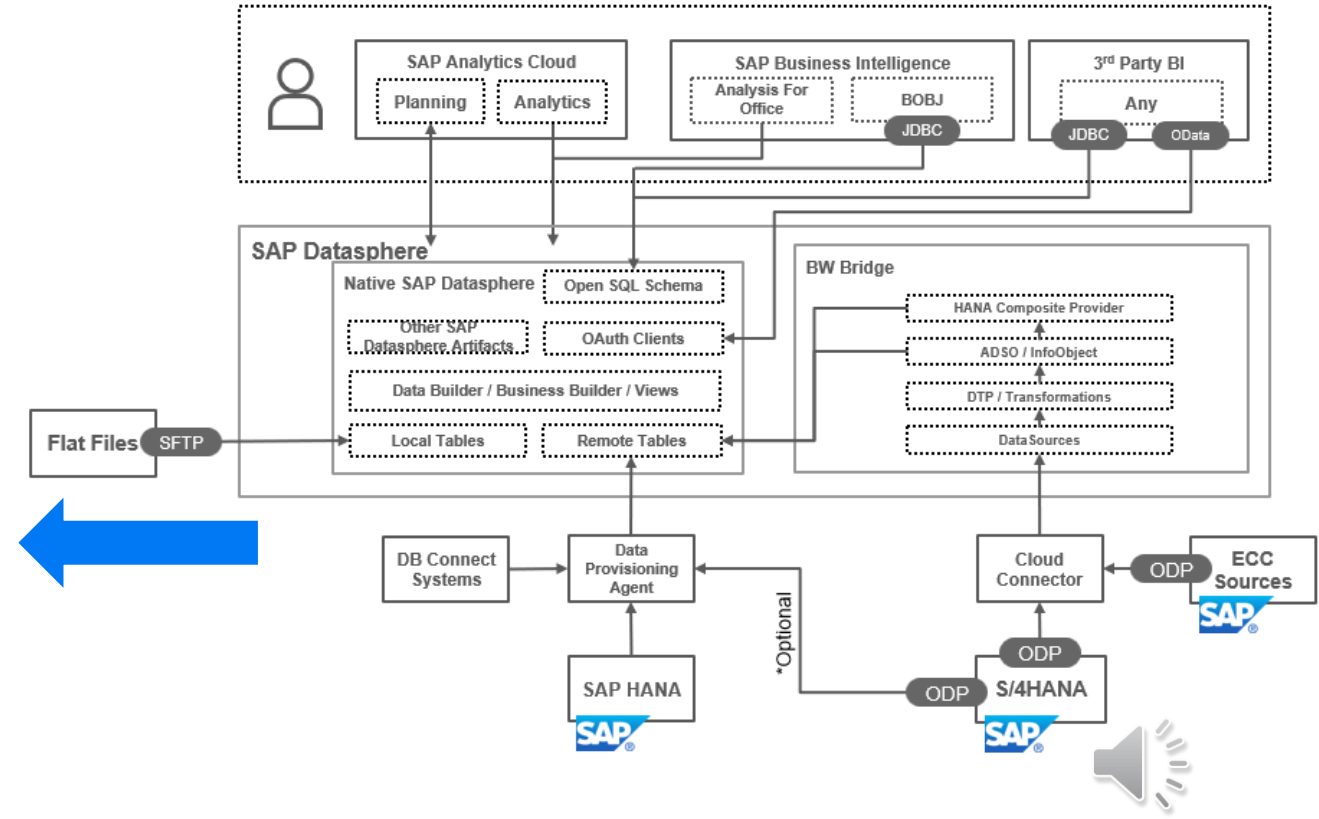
SAP Analytics Cloud
Planning
Analytics

SAP Business Intelligence
Analysis For Office
BOBJ
JDBC

3$^{rd}$ Party BI
Any
JDBC
OData

SAP Datasphere

Native SAP Datasphere
Open SQL Schema
Other SAP Datasphere Artifacts
OAuth Clients
Data Builder / Business Builder / Views
Local Tables
Remote Tables

BW Bridge
HANA Composite Provider
ADSO / InfoObject
DTP / Transformations
DataSources

Flat Files
SFTP

DB Connect Systems
Data Provisioning Agent
SAP HANA
SAP

*Optional

Cloud Connector
ODP
ECC Sources
SAP

ODP
ODP
S/4HANA
SAP